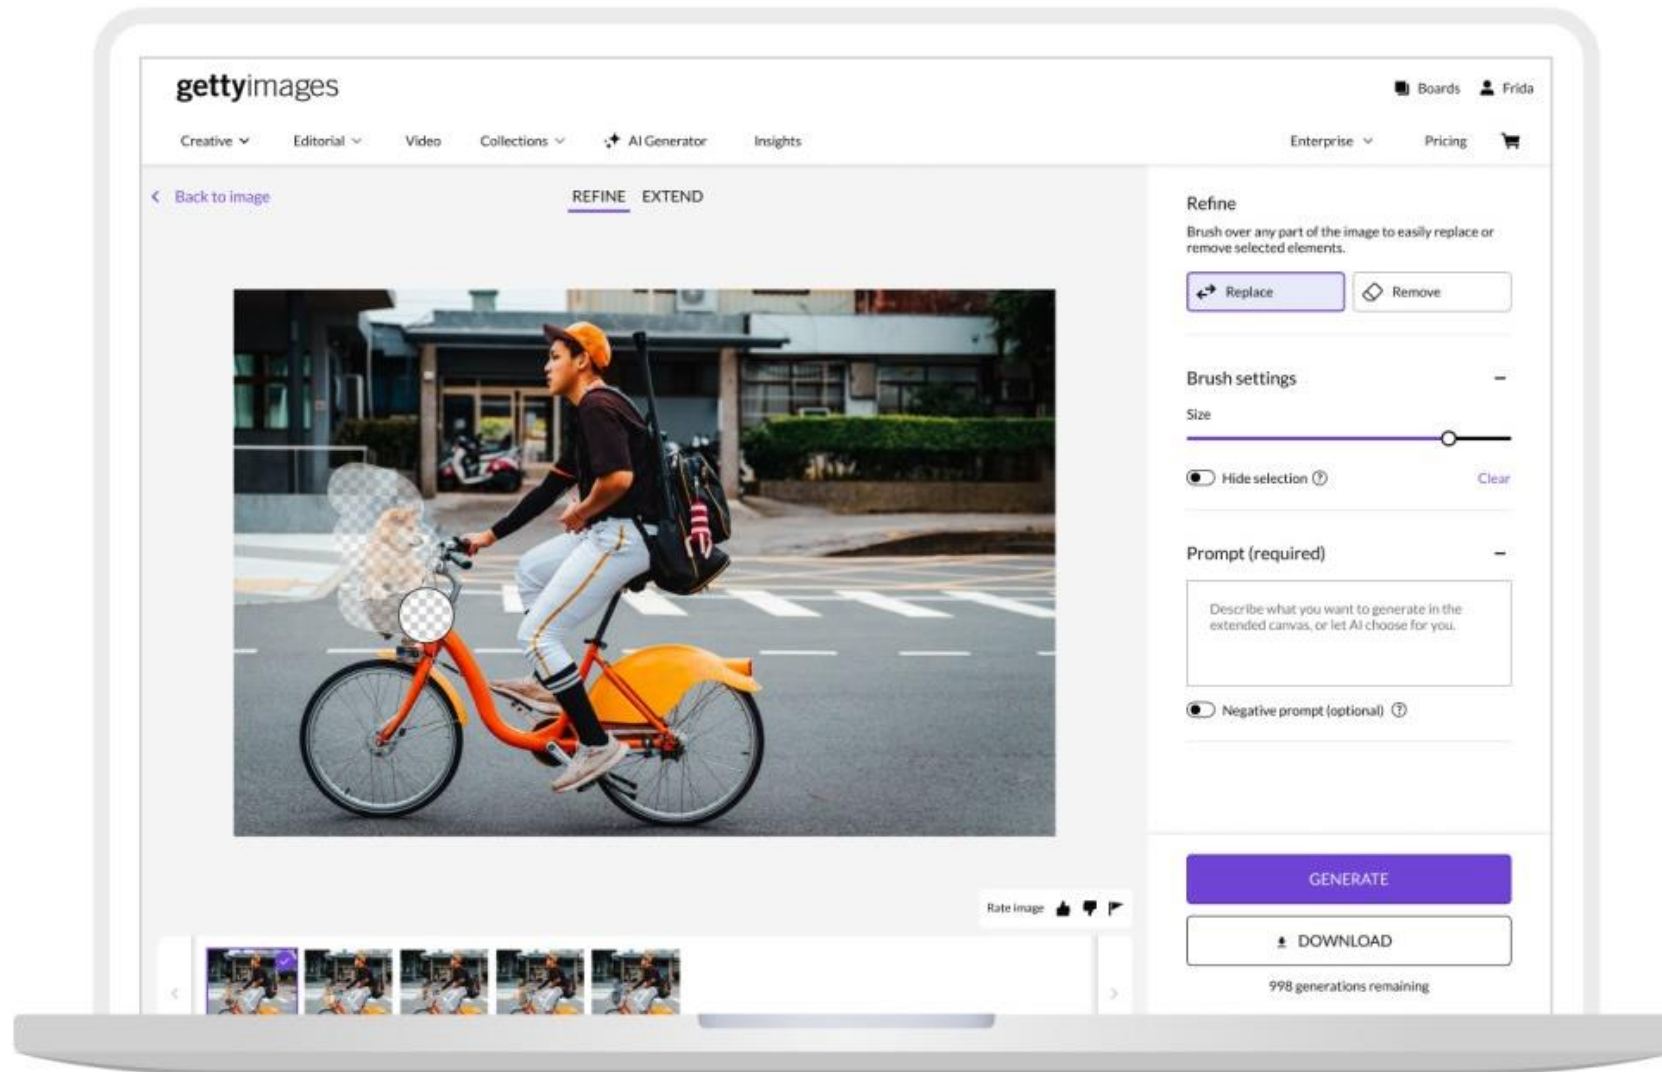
gettyimages

Boards Frida

Creative Editorial Video Collections AI Generator Insights Enterprise Pricing

Back to image

REFINE EXTEND

Refine

Brush over any part of the image to easily replace or remove selected elements.

Replace Remove

Brush settings

Size

Hide selection

Clear

Prompt (required)

Describe what you want to generate in the extended canvas, or let AI choose for you.

Negative prompt (optional)

Rate image

GENERATE

DOWNLOAD

998 generations remaining